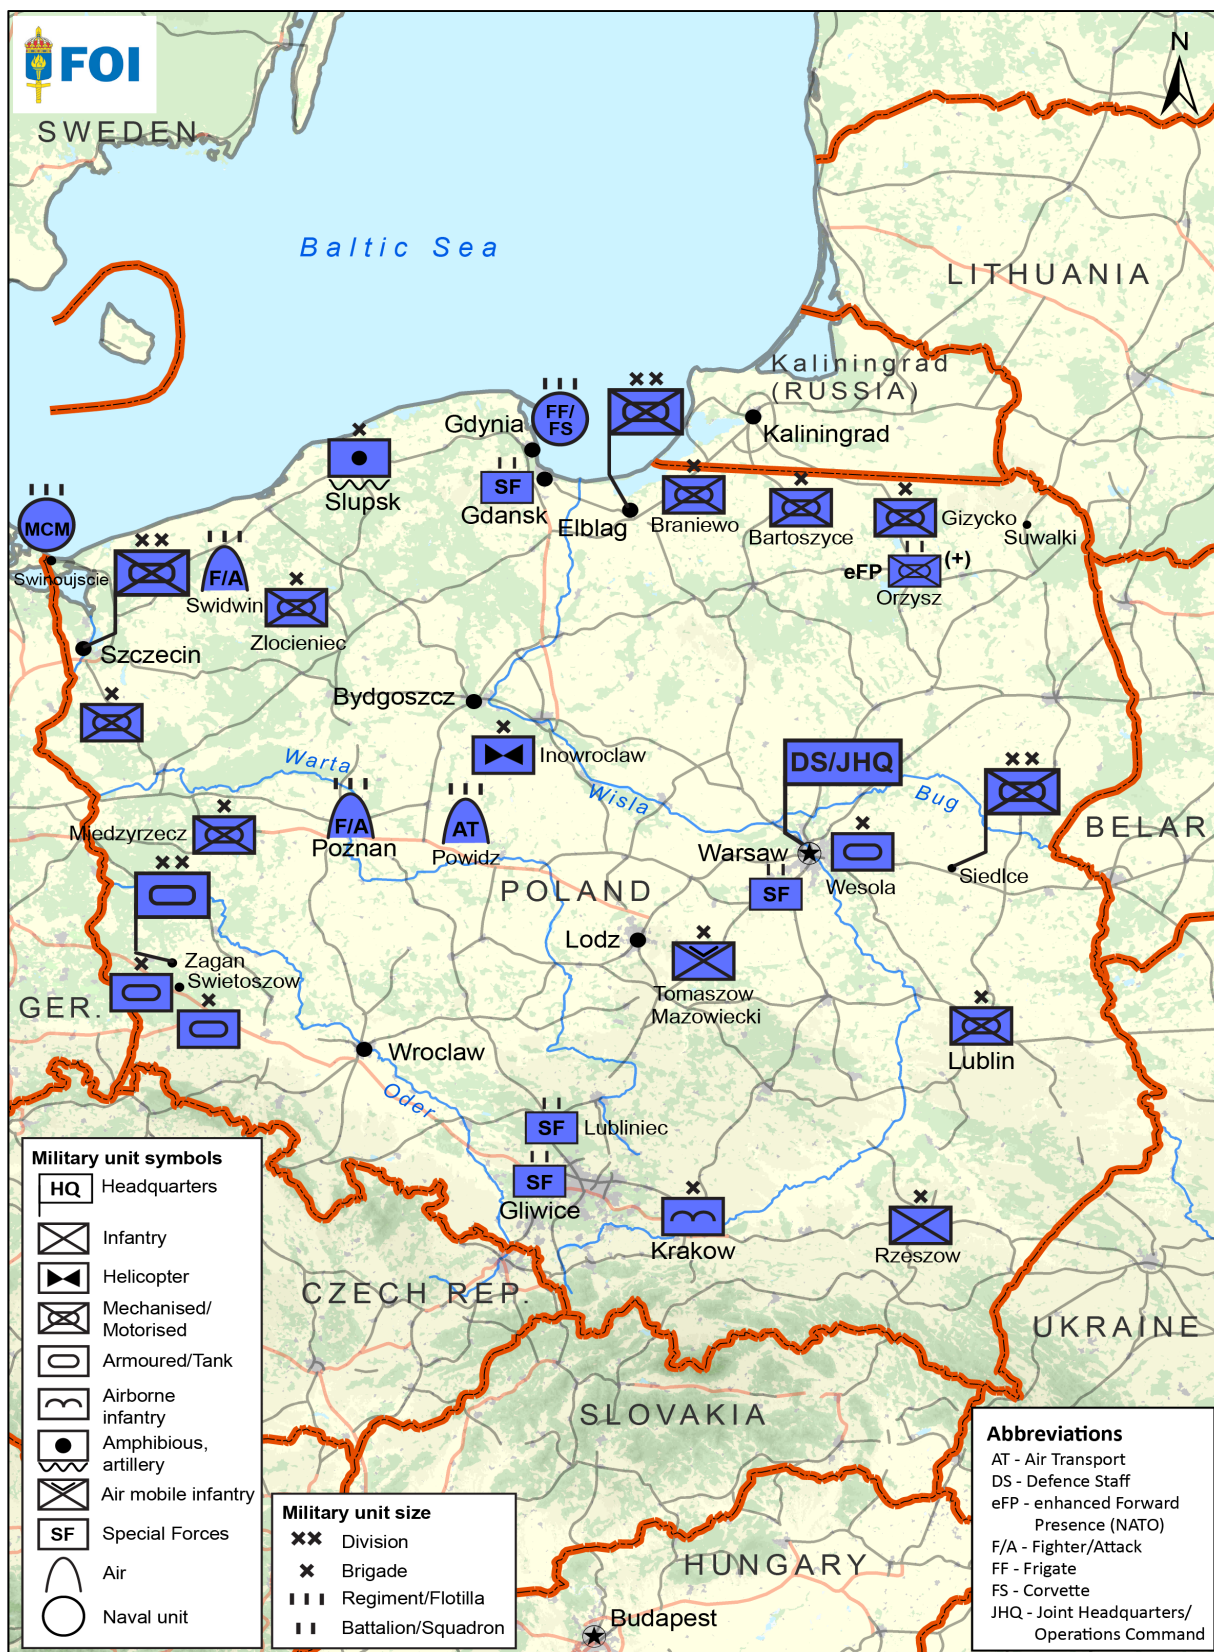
FOI

N

SWEDEN

Baltic Sea

LITHUANIA

Kaliningrad (RUSSIA)

Kaliningrad

MCM

Swinoujscie

Gdynia

FF/FS

SF

Gdansk

Elblag

Braniewo

Bartoszyce

Gizycko

Suwalki

eFP

(+)

Orzysz

Slupsk

F/A

Swidwin

Zlocieniec

Szczecin

Bydgoszcz

Inowroclaw

Warta

Wisla

DS/JHQ

Bug

BELAR

Miedzyrzecz

F/A

Poznan

AT

Powidz

Warsaw

Wesola

SF

Siedlce

POLAND

Lodz

Zagan

Swietoszow

Tomaszow Mazowiecki

GER.

Wroclaw

Lublin

Oder

SF

Lubliniec

SF

Gliwice

Krakow

Rzeszow

CZECH REP.

UKRAINE

SLOVAKIA

HUNGARY

Budapest

Military unit symbols

HQ Headquarters

Infantry

Helicopter

Mechanised/ Motorised

Armoured/Tank

Airborne infantry

Amphibious, artillery

Air mobile infantry

SF Special Forces

Air

Naval unit

Military unit size

Division

Brigade

Regiment/Flotilla

Battalion/Squadron

Abbreviations

AT - Air Transport

DS - Defence Staff

eFP - enhanced Forward Presence (NATO)

F/A - Fighter/Attack

FF - Frigate

FS - Corvette

JHQ - Joint Headquarters/ Operations Command